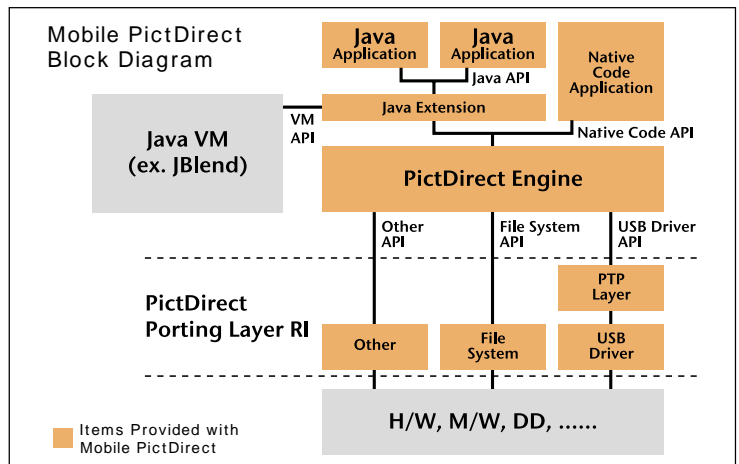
Mobile PictDirect Block Diagram

Java Application

Java Application

Java API

Native Code Application

Java VM (ex. JBlend)

VM API

Java Extension

Native Code API

PictDirect Engine

Other API

File System API

USB Driver API

PTP Layer

PictDirect Porting Layer RI

Other

File System

USB Driver

H/W, M/W, DD, ......

Items Provided with Mobile PictDirect